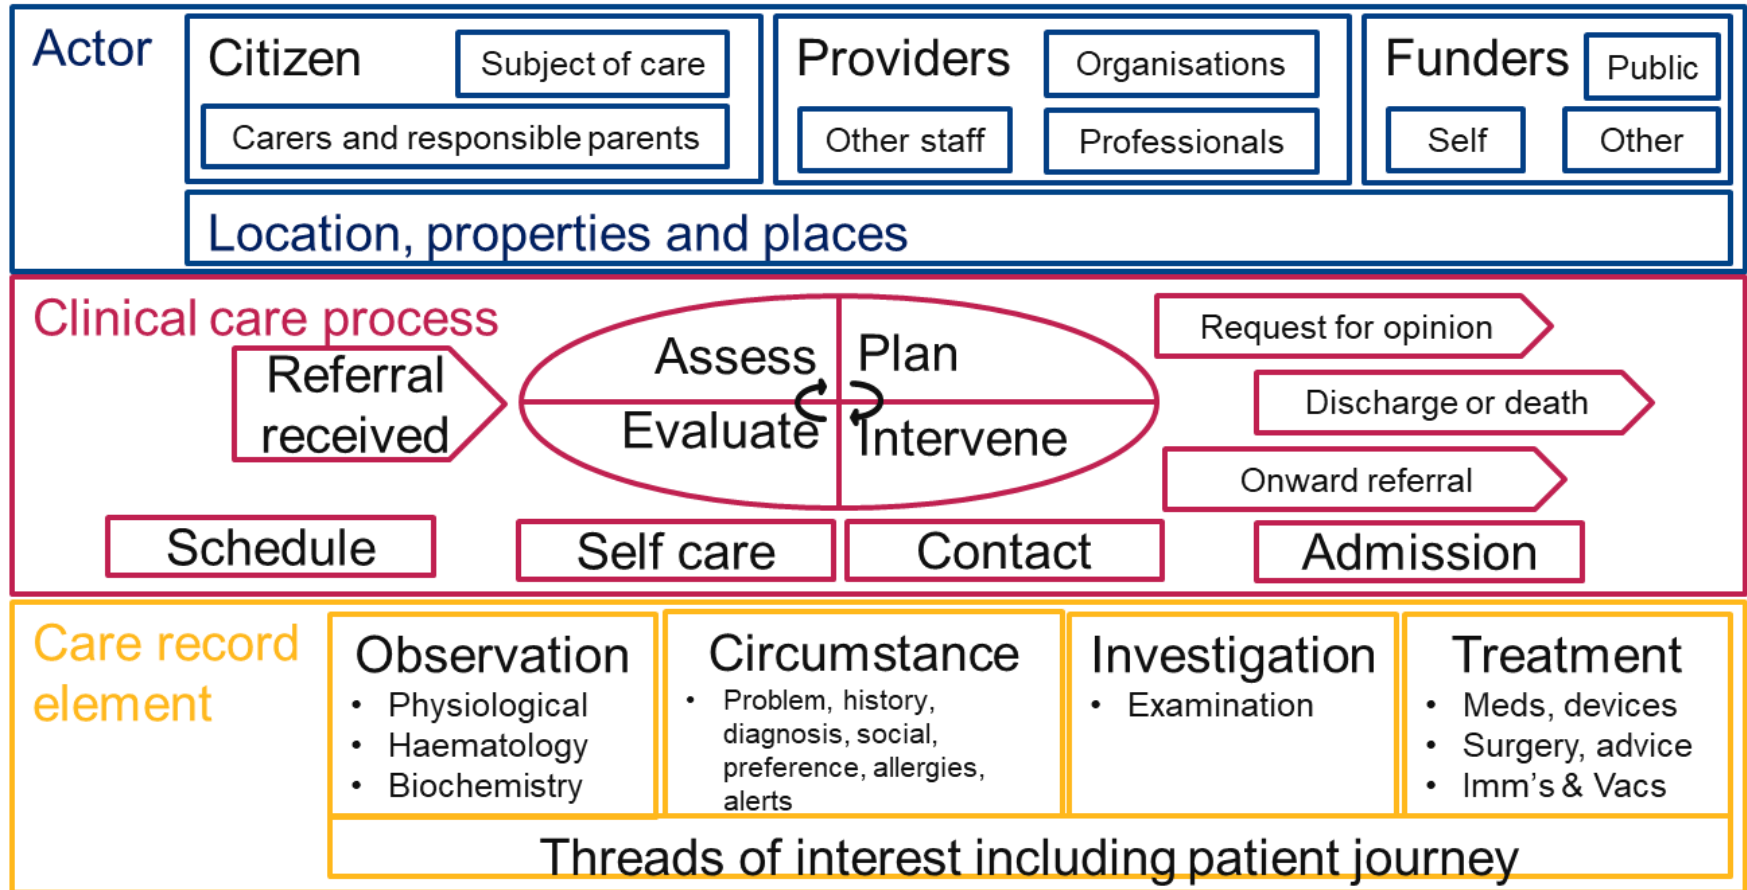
Actor

Citizen

Subject of care

Carers and responsible parents

Providers

Organisations

Other staff

Professionals

Funders

Public

Self

Other

Location, properties and places

Clinical care process

Referral received

Assess

Plan

Evaluate

Intervene

Request for opinion

Discharge or death

Onward referral

Schedule

Self care

Contact

Admission

Care record element

Observation
• Physiological
• Haematology
• Biochemistry

Circumstance
• Problem, history, diagnosis, social, preference, allergies, alerts

Investigation
• Examination

Treatment
• Meds, devices
• Surgery, advice
• Imm's & Vacs

Threads of interest including patient journey